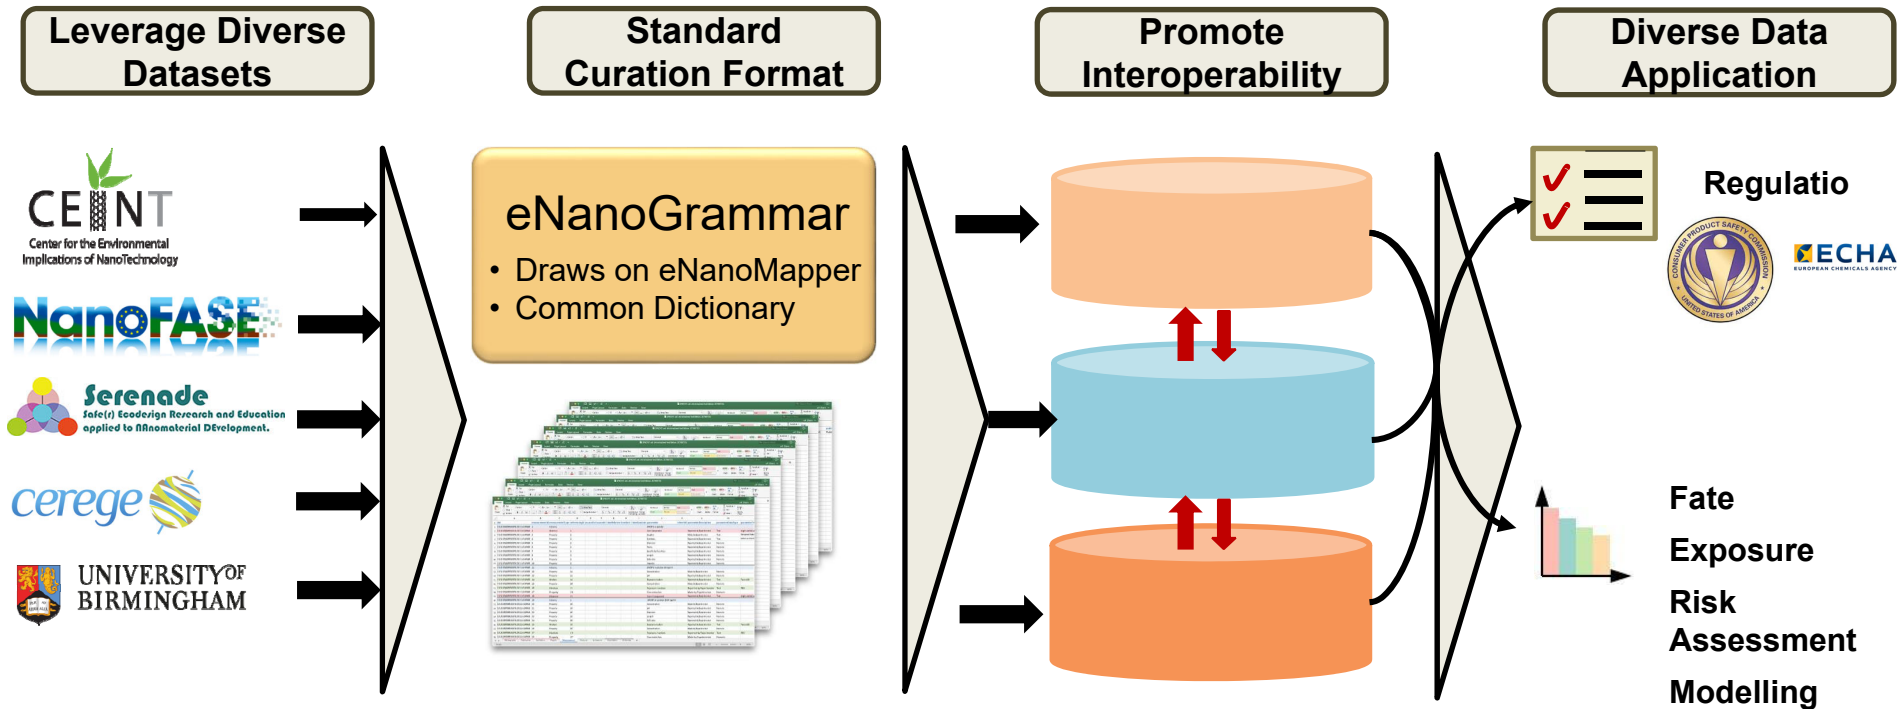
Leverage Diverse Datasets

Standard Curation Format

Promote Interoperability

Diverse Data Application

CEINT
Center for the Environmental Implications of NanoTechnology

NanoFASE

Serenade
Safe(r) Ecodesign Research and Education applied to NAnomaterial DEvelopment.

cerege

UNIVERSITY OF BIRMINGHAM

eNanoGrammar
• Draws on eNanoMapper
• Common Dictionary

Regulatio

CONSUMER PRODUCT SAFETY COMMISSION
UNITED STATES OF AMERICA

ECHA
EUROPEAN CHEMICALS AGENCY

Fate

Exposure

Risk Assessment

Modelling